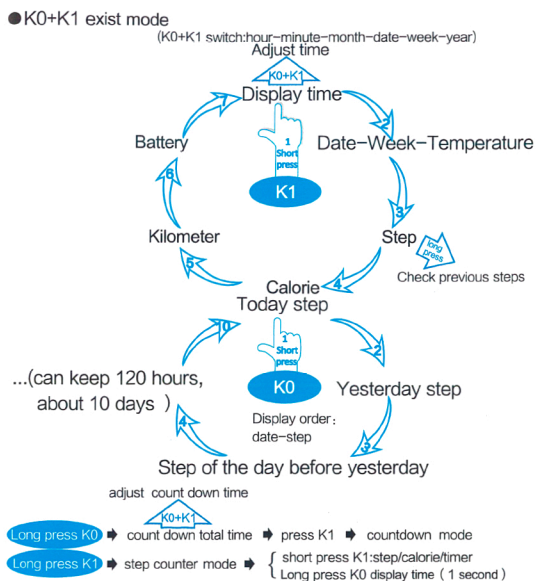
●K0+K1 exist mode

(K0+K1 switch:hour-minute-month-date-week-year)

Adjust time

K0+K1

Display time

1
Short press

K1

2

Date-Week-Temperature

Battery

6

3

Step

long press

Check previous steps

Kilometer

5

4

Calorie

Today step

0

1
Short press

2

...(can keep 120 hours, about 10 days )

K0

Yesterday step

Display order: date-step

4

3

Step of the day before yesterday

adjust count down time

K0+K1

Long press K0 ➡ count down total time ➡ press K1 ➡ countdown mode

Long press K1 ➡ step counter mode ➡ { short press K1:step/calorie/timer
Long press K0 display time（1 second）